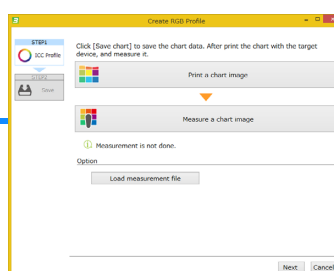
Create RGB Profile

STEP1
ICC Profile
STEP2
Save

Click [Save chart] to save the chart data. After print the chart with the target device, and measure it.

Print a chart image

Measure a chart image

Measurement is not done.

Option

Load measurement file

Next
Cancel